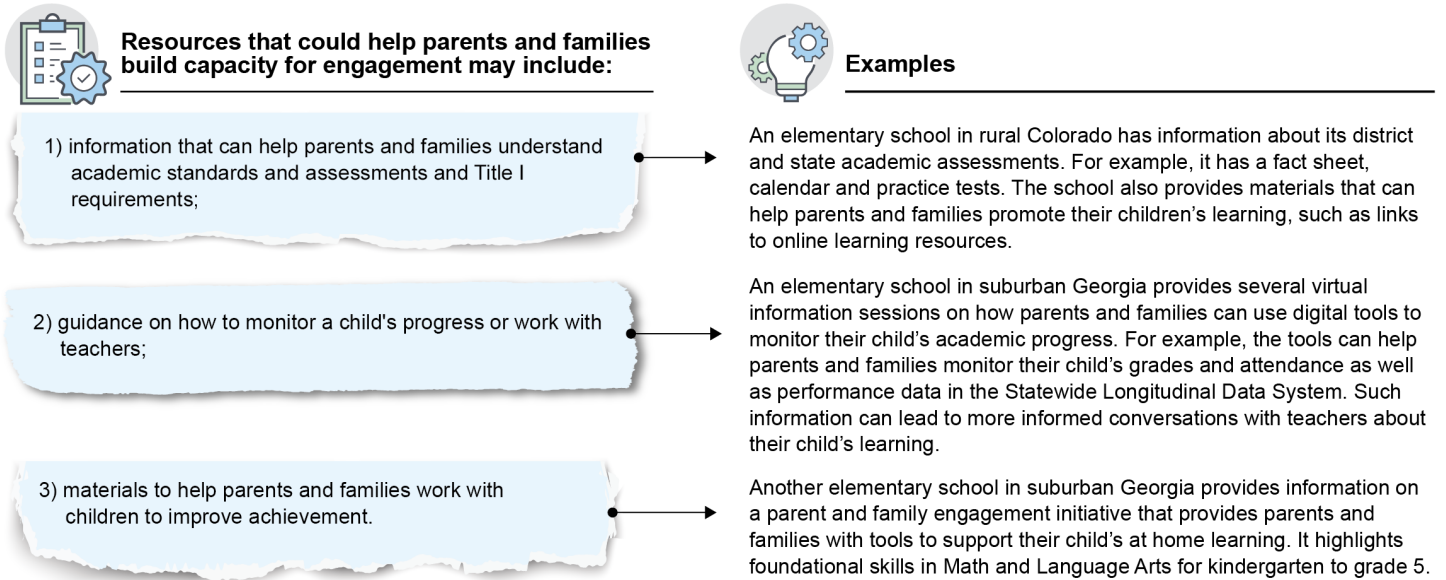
Resources that could help parents and families build capacity for engagement may include:

1) information that can help parents and families understand academic standards and assessments and Title I requirements;

2) guidance on how to monitor a child's progress or work with teachers;

3) materials to help parents and families work with children to improve achievement.

Examples

An elementary school in rural Colorado has information about its district and state academic assessments. For example, it has a fact sheet, calendar and practice tests. The school also provides materials that can help parents and families promote their children's learning, such as links to online learning resources.

An elementary school in suburban Georgia provides several virtual information sessions on how parents and families can use digital tools to monitor their child's academic progress. For example, the tools can help parents and families monitor their child's grades and attendance as well as performance data in the Statewide Longitudinal Data System. Such information can lead to more informed conversations with teachers about their child's learning.

Another elementary school in suburban Georgia provides information on a parent and family engagement initiative that provides parents and families with tools to support their child's at home learning. It highlights foundational skills in Math and Language Arts for kindergarten to grade 5.